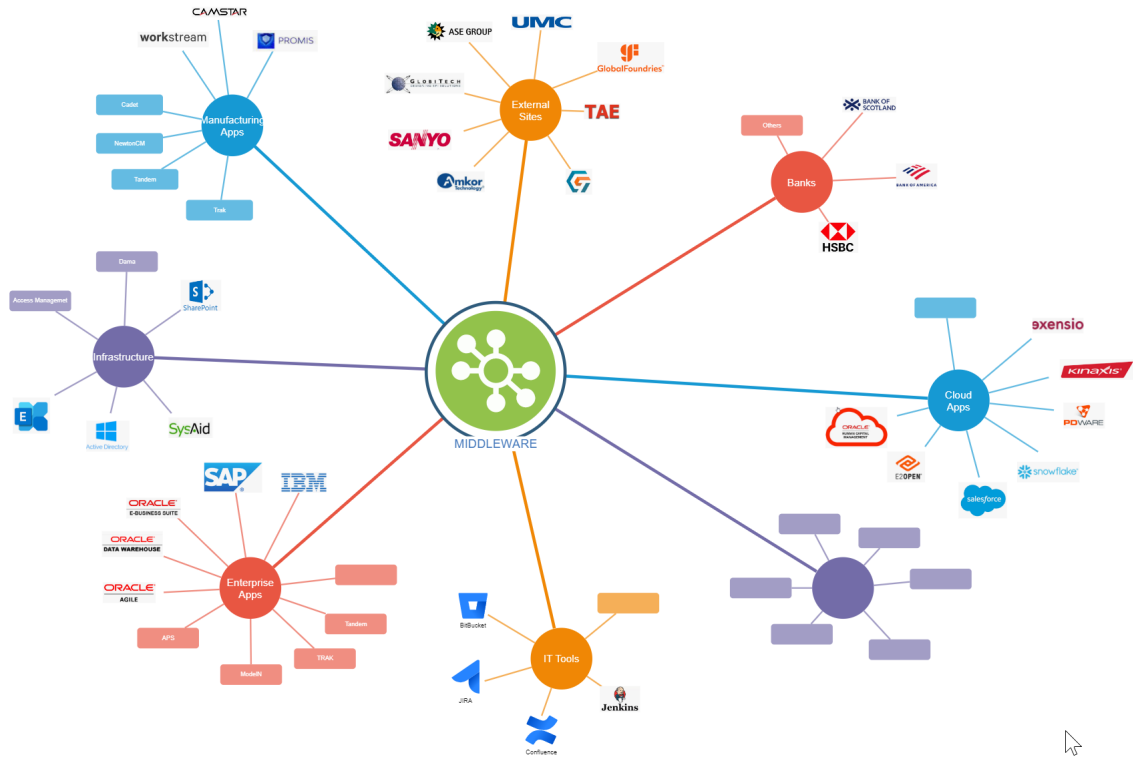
CAMSTAR
workstream
PROMIS
Manufacturing Apps
Cadist
NewtonCIM
Tandem
Trak

ASE GROUP
UMC
GlobiTech
GlobalFoundries
External Sites
TAE
SANYO
Amkor Technology

Others
BANK OF SCOTLAND
Banks
BANK OF AMERICA
HSBC

Dama
Access Managemet
SharePoint
Infrastructure
Active Directory
SysAid

MIDDLEWARE

exensio
Kinaxis
Cloud Apps
ORACLE
PDWARE
E2OPEN
snowflake
salesforce

SAP
IBM
ORACLE E-BUSINESS SUITE
ORACLE DATA WAREHOUSE
ORACLE AGILE
Enterprise Apps
APS
Tandem
TRAK
ModelN

BitBucket
IT Tools
JIRA
Jenkins
Confluence